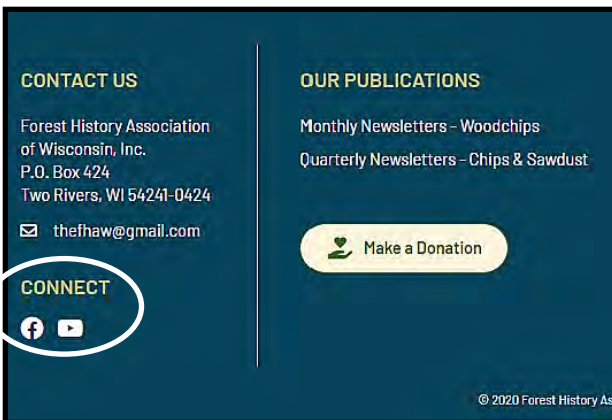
CONTACT US

Forest History Association of Wisconsin, Inc.
P.O. Box 424
Two Rivers, WI 54241-0424

thefhaw@gmail.com

CONNECT

OUR PUBLICATIONS

Monthly Newsletters - Woodchips

Quarterly Newsletters - Chips & Sawdust

Make a Donation

© 2020 Forest History As